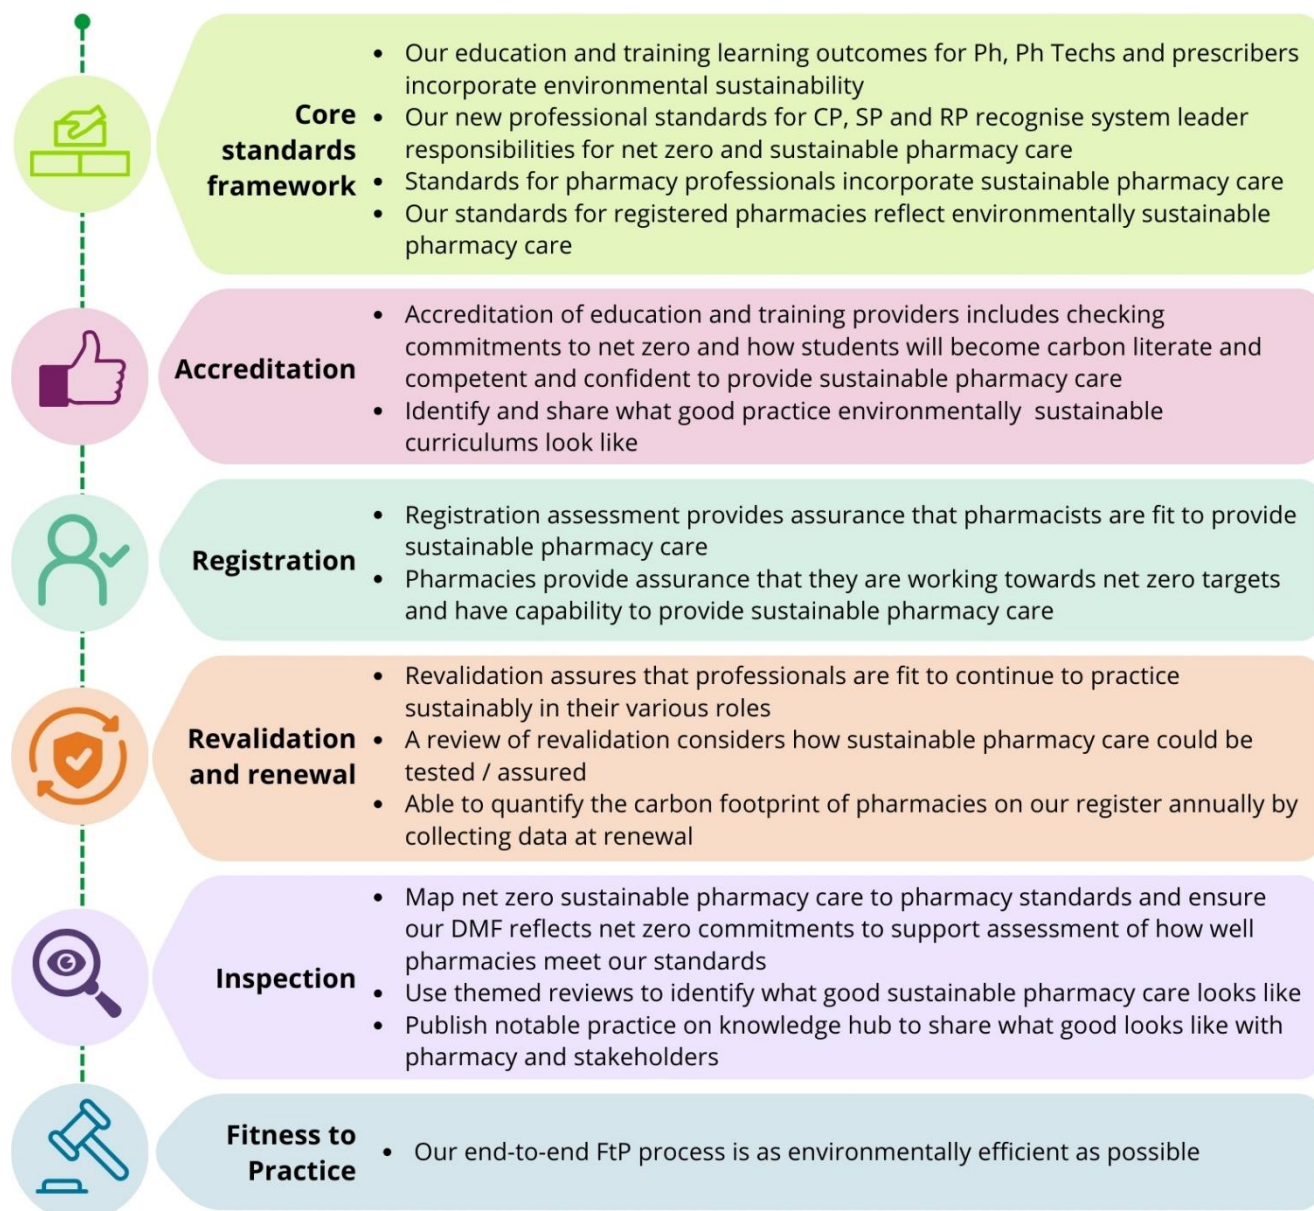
Core standards framework

- Our education and training learning outcomes for Ph, Ph Techs and prescribers incorporate environmental sustainability
- Our new professional standards for CP, SP and RP recognise system leader responsibilities for net zero and sustainable pharmacy care
- Standards for pharmacy professionals incorporate sustainable pharmacy care
- Our standards for registered pharmacies reflect environmentally sustainable pharmacy care

Accreditation

- Accreditation of education and training providers includes checking commitments to net zero and how students will become carbon literate and competent and confident to provide sustainable pharmacy care
- Identify and share what good practice environmentally sustainable curriculums look like

Registration

- Registration assessment provides assurance that pharmacists are fit to provide sustainable pharmacy care
- Pharmacies provide assurance that they are working towards net zero targets and have capability to provide sustainable pharmacy care

Revalidation and renewal

- Revalidation assures that professionals are fit to continue to practice sustainably in their various roles
- A review of revalidation considers how sustainable pharmacy care could be tested / assured
- Able to quantify the carbon footprint of pharmacies on our register annually by collecting data at renewal

Inspection

- Map net zero sustainable pharmacy care to pharmacy standards and ensure our DMF reflects net zero commitments to support assessment of how well pharmacies meet our standards
- Use themed reviews to identify what good sustainable pharmacy care looks like
- Publish notable practice on knowledge hub to share what good looks like with pharmacy and stakeholders

Fitness to Practice

- Our end-to-end FtP process is as environmentally efficient as possible